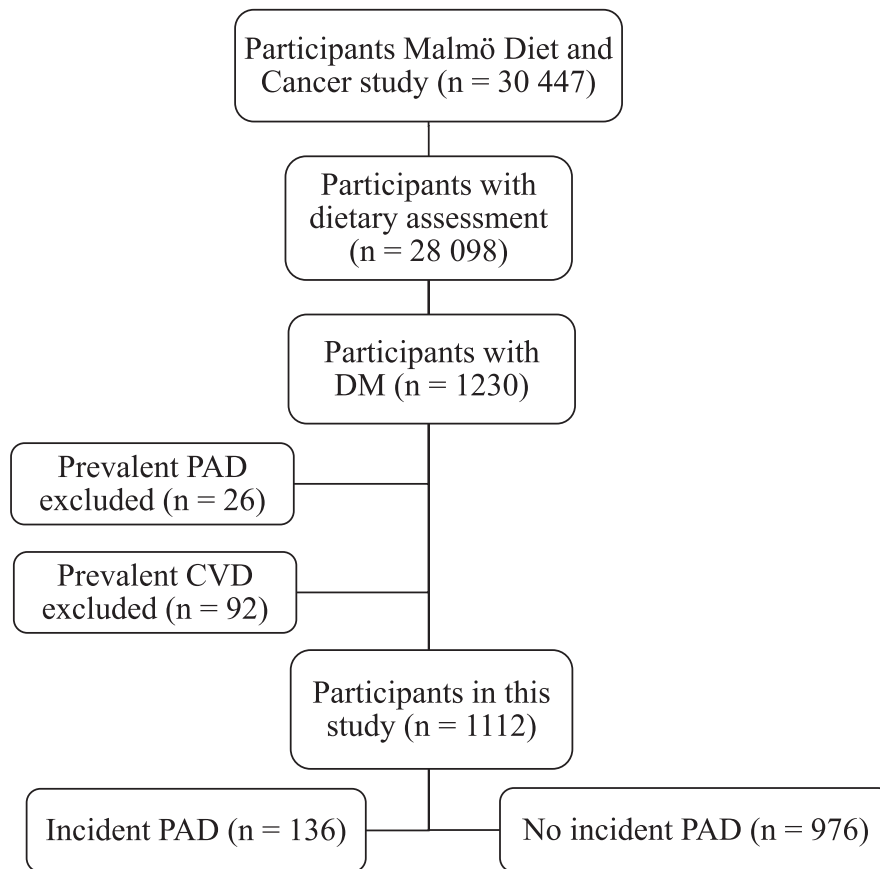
Participants Malmö Diet and Cancer study (n = 30 447)

Participants with dietary assessment (n = 28 098)

Participants with DM (n = 1230)

Prevalent PAD excluded (n = 26)

Prevalent CVD excluded (n = 92)

Participants in this study (n = 1112)

Incident PAD (n = 136)

No incident PAD (n = 976)